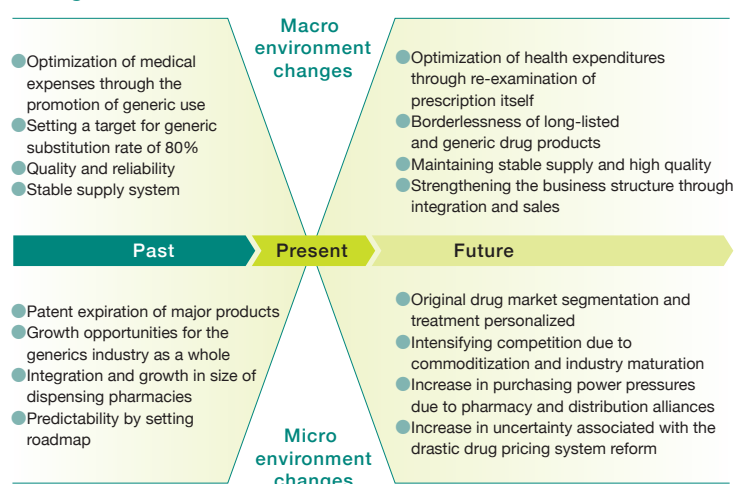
Macro environment changes

Optimization of medical expenses through the promotion of generic use
Setting a target for generic substitution rate of 80%
Quality and reliability
Stable supply system

Optimization of health expenditures through re-examination of prescription itself
Borderlessness of long-listed and generic drug products
Maintaining stable supply and high quality
Strengthening the business structure through integration and sales

Past
Present
Future

Patent expiration of major products
Growth opportunities for the generics industry as a whole
Integration and growth in size of dispensing pharmacies
Predictability by setting roadmap

Original drug market segmentation and treatment personalized
Intensifying competition due to commoditization and industry maturation
Increase in purchasing power pressures due to pharmacy and distribution alliances
Increase in uncertainty associated with the drastic drug pricing system reform

Micro environment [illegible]